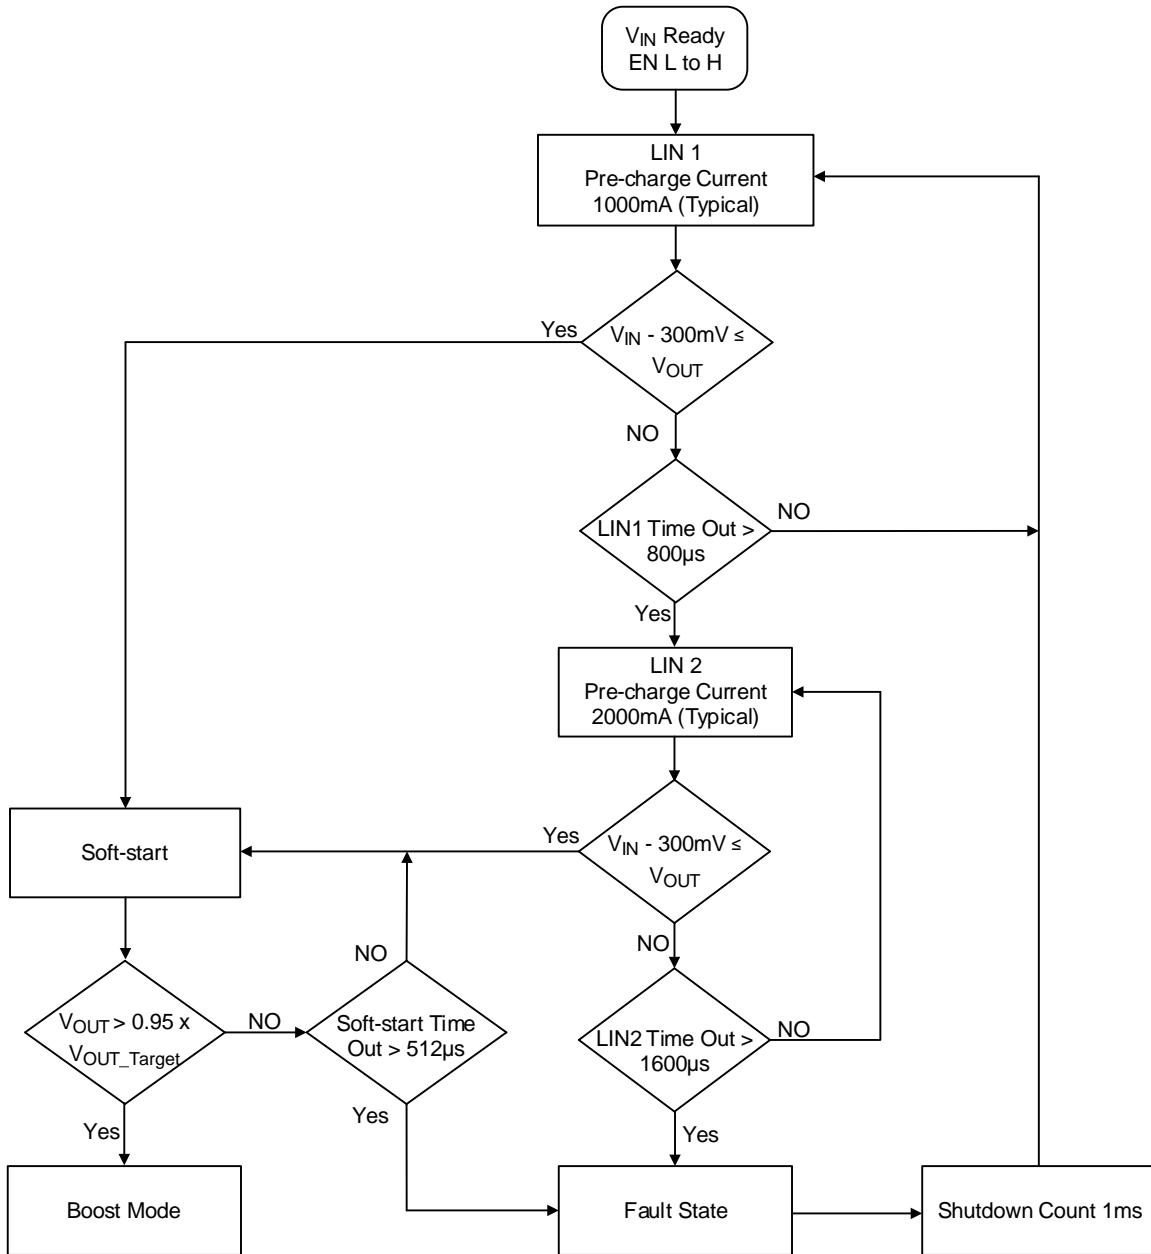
$V_{IN}$ Ready
EN L to H

LIN 1
Pre-charge Current
1000mA (Typical)

Yes

$V_{IN}$ - 300mV ≤ $V_{OUT}$

NO

LIN1 Time Out > 800µs

NO

Yes

LIN 2
Pre-charge Current
2000mA (Typical)

Soft-start

Yes

$V_{IN}$ - 300mV ≤ $V_{OUT}$

NO

NO

$V_{OUT}$ > 0.95 x $V_{OUT\_Target}$

NO

Soft-start Time Out > 512µs

LIN2 Time Out > 1600µs

NO

Yes

Yes

Yes

Boost Mode

Fault State

Shutdown Count 1ms